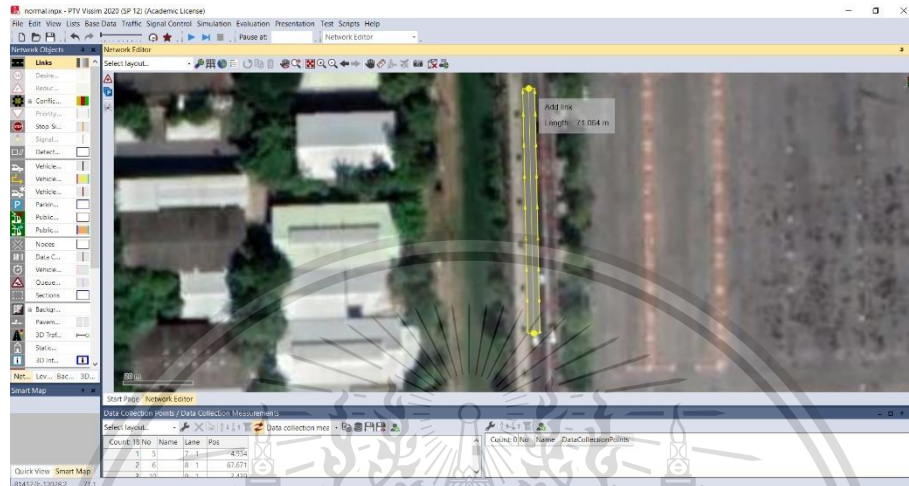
normal.inpx - PTV Vissim 2020 (SP 12) (Academic License)

File Edit View Lists Base Data Traffic Signal Control Simulation Evaluation Presentation Test Scripts Help

Pause at: Network Editor

Network Objects

Network Editor

Select layout...

Links
Desire...
Reduc...
Conflic...
Priority...
Stop Si...
Signal...
Detect...
Vehicle...
Vehicle...
Vehicle...
Parkin...
Public...
Public...
Nodes
Data C...
Vehicle...
Queue...
Sections
Backgr...
Pavem...
3D Traf...
Static...
3D Inf...

Net... Lev... Bac... 3D...

Smart Map

Quick View Smart Map

Add link
Length: 73.064 m

20 m

Start Page Network Editor

Data Collection Points / Data Collection Measurements

Select layout... Data collection mea

| Count: 18 | No | Name | Lane | Pos |
|---|---|---|---|---|
| 1 | 5 | | 7 1 | 4.934 |
| 2 | 6 | | 8 1 | 67.671 |
| 3 | 10 | | 9 1 | 2.410 |

Count: 0 No Name DataCollectionPoints